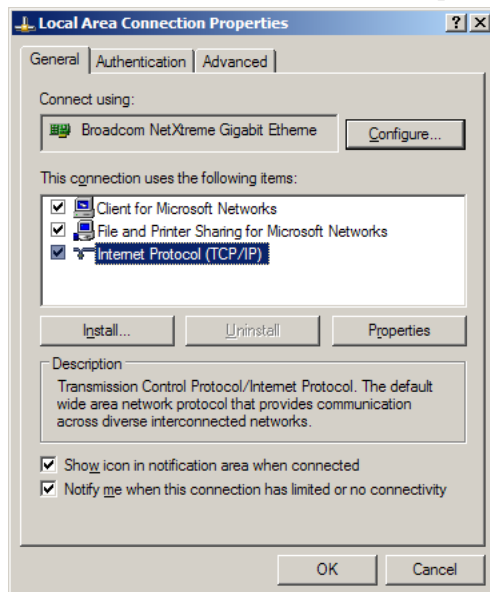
Local Area Connection Properties
?
X
General
Authentication
Advanced
Connect using:
Broadcom NetXtreme Gigabit Etherne
Configure...
This connection uses the following items:
Client for Microsoft Networks
File and Printer Sharing for Microsoft Networks
Internet Protocol (TCP/IP)
Install...
Uninstall
Properties
Description
Transmission Control Protocol/Internet Protocol. The default wide area network protocol that provides communication across diverse interconnected networks.
Show icon in notification area when connected
Notify me when this connection has limited or no connectivity
OK
Cancel